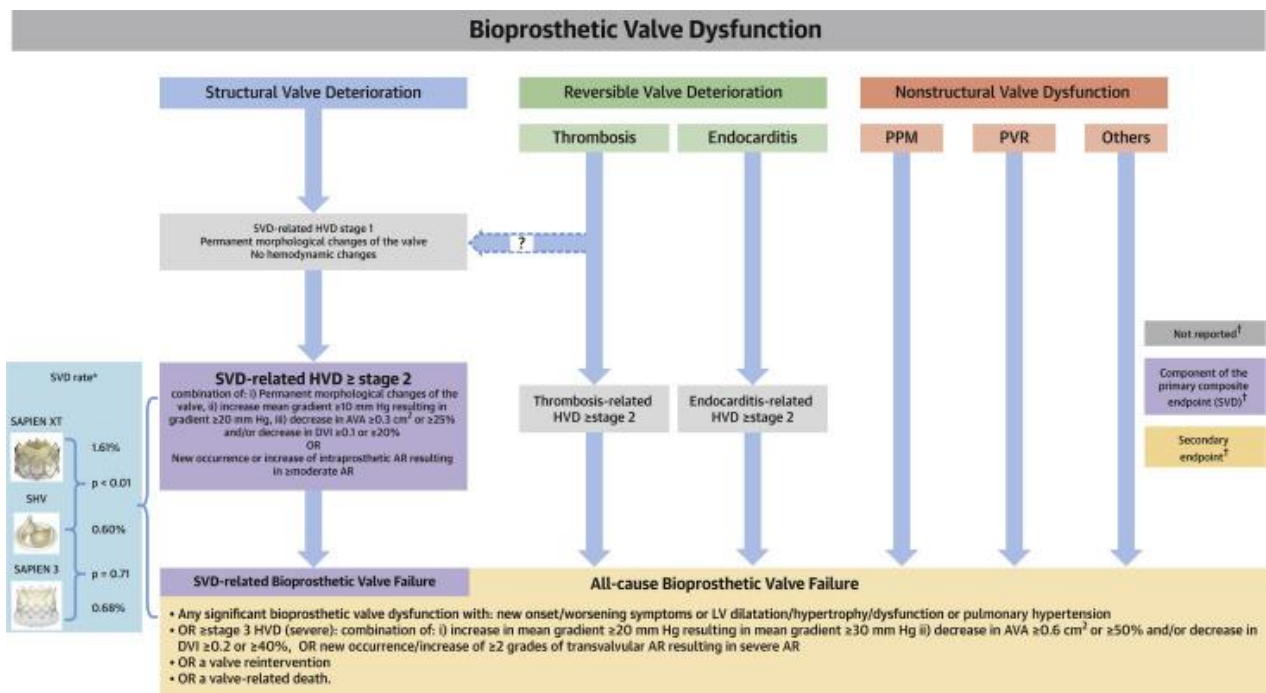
Bioprosthetic Valve Dysfunction

Structural Valve Deterioration

Reversible Valve Deterioration

Thrombosis

Endocarditis

Nonstructural Valve Dysfunction

PPM

PVR

Others

SVD-related HVD stage 1
Permanent morphological changes of the valve
No hemodynamic changes

?

Not reported†

SVD rate*

SAPIEN XT

1.61%

p < 0.01

SHV

0.60%

p = 0.71

SAPIEN 3

0.68%

SVD-related HVD ≥ stage 2
combination of: i) Permanent morphological changes of the valve, ii) increase mean gradient ≥10 mm Hg resulting in gradient ≥20 mm Hg, iii) decrease in AVA ≥0.3 cm$^2$ or ≥25% and/or decrease in DVI ≥0.1 or ≥20%
OR
New occurrence or increase of intraprosthetic AR resulting in ≥moderate AR

Thrombosis-related HVD ≥stage 2

Endocarditis-related HVD ≥stage 2

Component of the primary composite endpoint (SVD)†

Secondary endpoint†

SVD-related Bioprosthetic Valve Failure

All-cause Bioprosthetic Valve Failure

• Any significant bioprosthetic valve dysfunction with: new onset/worsening symptoms or LV dilatation/hypertrophy/dysfunction or pulmonary hypertension
• OR ≥stage 3 HVD (severe): combination of: i) increase in mean gradient ≥20 mm Hg resulting in mean gradient ≥30 mm Hg ii) decrease in AVA ≥0.6 cm$^2$ or ≥50% and/or decrease in DVI ≥0.2 or ≥40%, OR new occurrence/increase of ≥2 grades of transvalvular AR resulting in severe AR
• OR a valve reintervention
• OR a valve-related death.